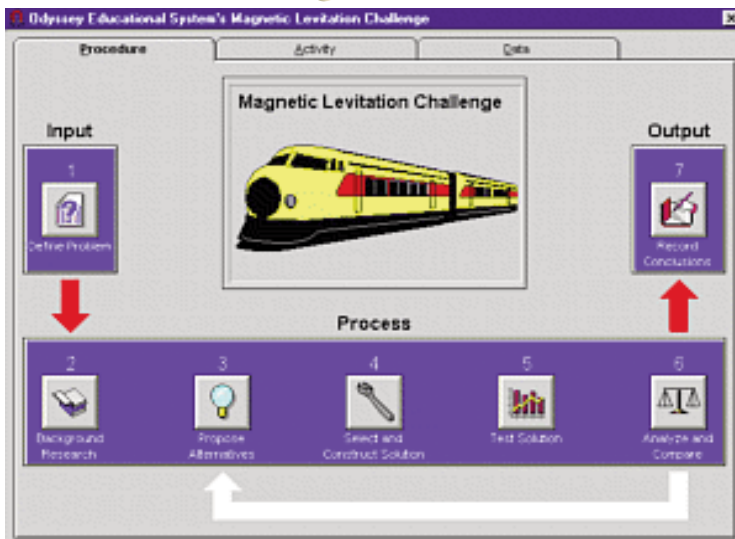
Odyssey Educational System's Magnetic Levitation Challenge

Procedure
Activity
Data

Magnetic Levitation Challenge

Input

1
Define Problem

Output

7
Record Conclusions

Process

2
Background Research

3
Propose Alternatives

4
Select and Construct Solution

5
Test Solution

6
Analyze and Compare